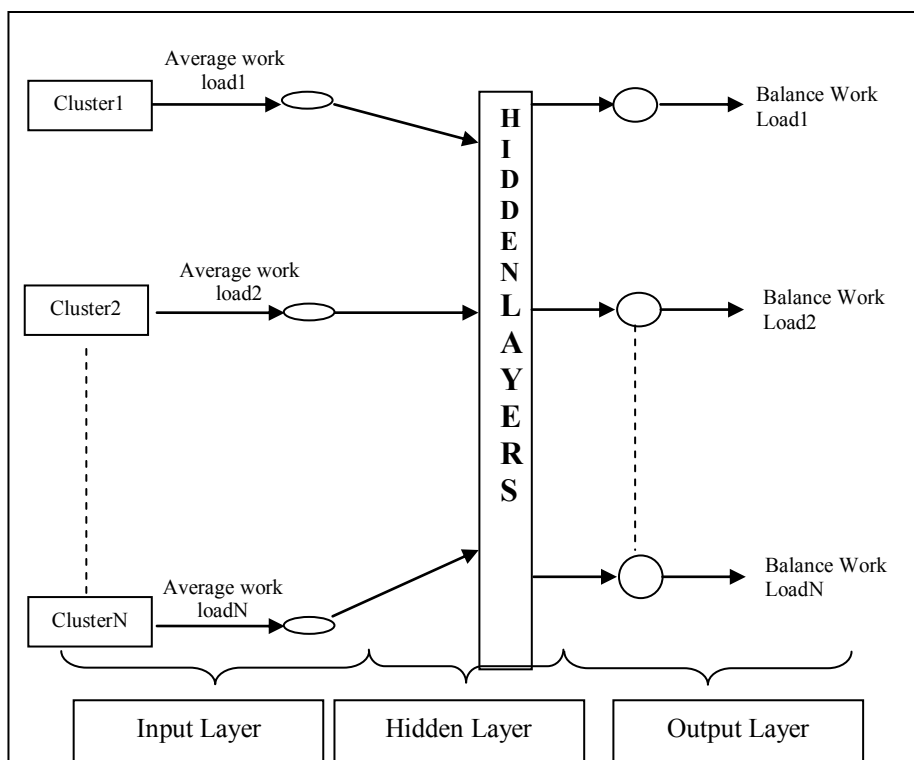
Cluster1

Average work load1

HIDDEN LAYERS

Balance Work Load1

Cluster2

Average work load2

Balance Work Load2

ClusterN

Average work loadN

Balance Work LoadN

Input Layer

Hidden Layer

Output Layer